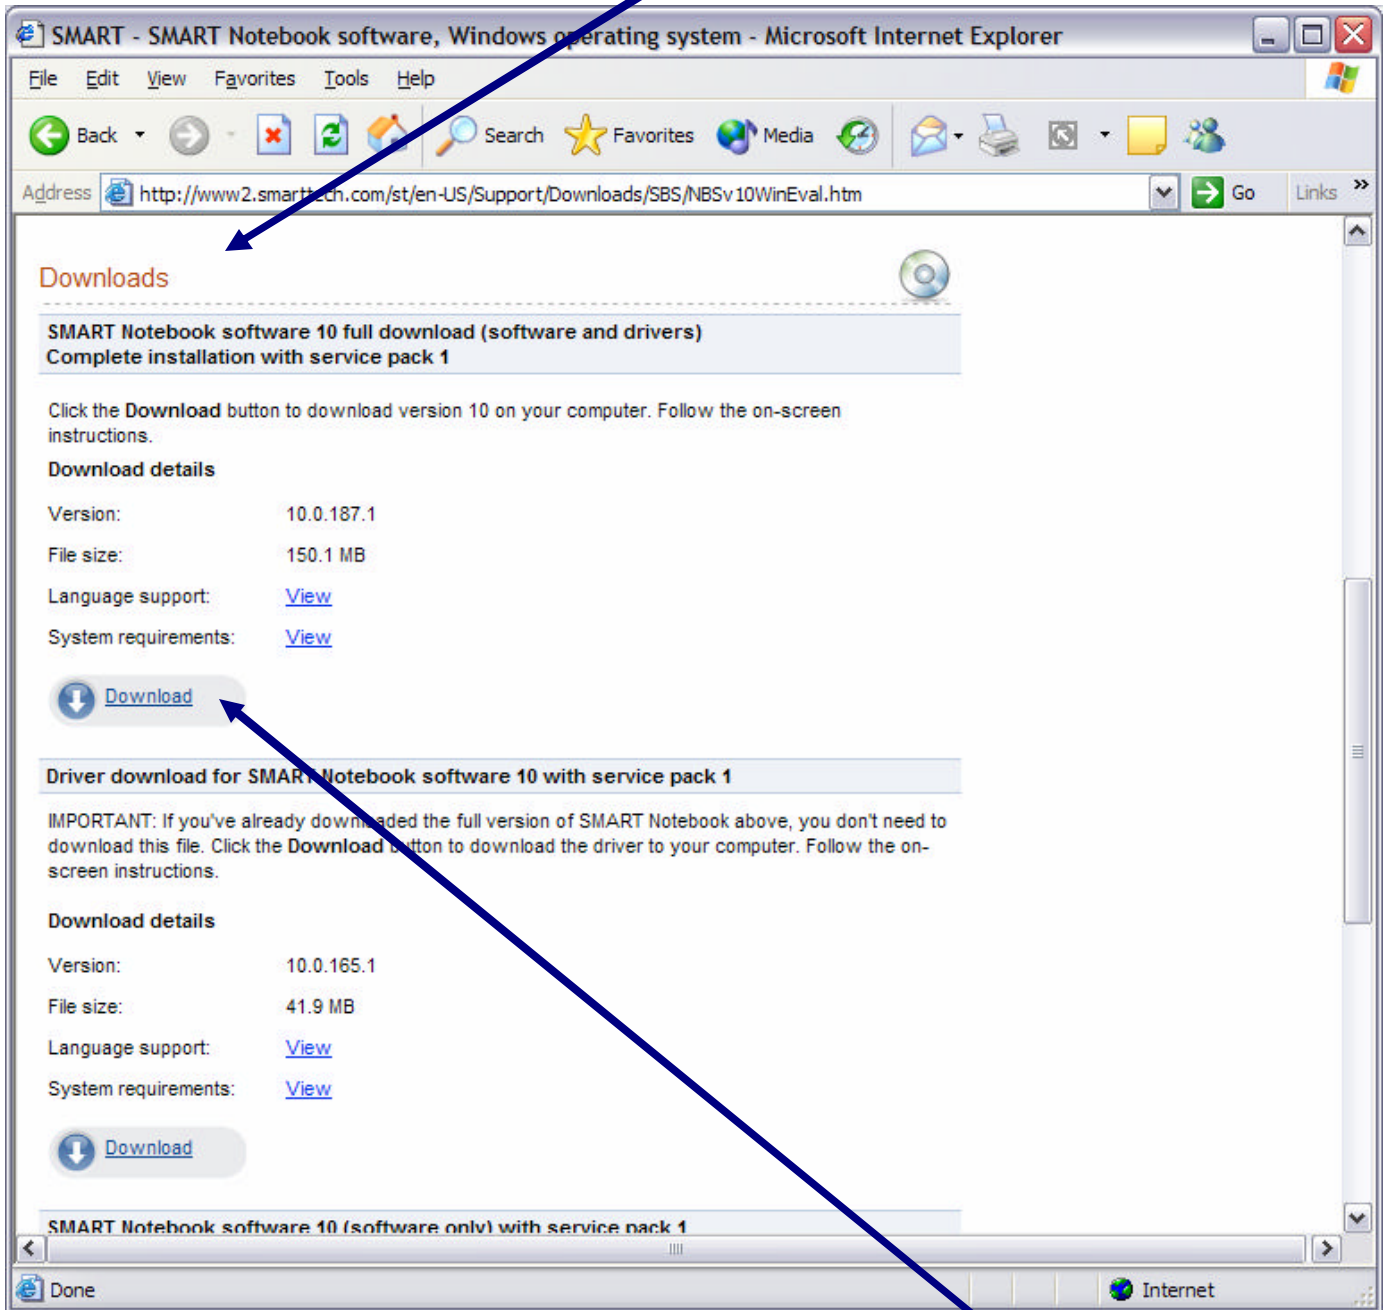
SMART - SMART Notebook software, Windows operating system - Microsoft Internet Explorer

File Edit View Favorites Tools Help

Back Search Favorites Media

Address http://www2.smarttech.com/st/en-US/Support/Downloads/SBS/NBSv10WinEval.htm Go Links

Downloads

SMART Notebook software 10 full download (software and drivers)
Complete installation with service pack 1

Click the Download button to download version 10 on your computer. Follow the on-screen instructions.

Download details

| | |
|---|---|
| Version: | 10.0.187.1 |
| File size: | 150.1 MB |
| Language support: | View |
| System requirements: | View |

Download

Driver download for SMART Notebook software 10 with service pack 1

IMPORTANT: If you've already downloaded the full version of SMART Notebook above, you don't need to download this file. Click the Download button to download the driver to your computer. Follow the on-screen instructions.

Download details

| | |
|---|---|
| Version: | 10.0.165.1 |
| File size: | 41.9 MB |
| Language support: | View |
| System requirements: | View |

Download

SMART Notebook software 10 (software only) with service pack 1

Done Internet